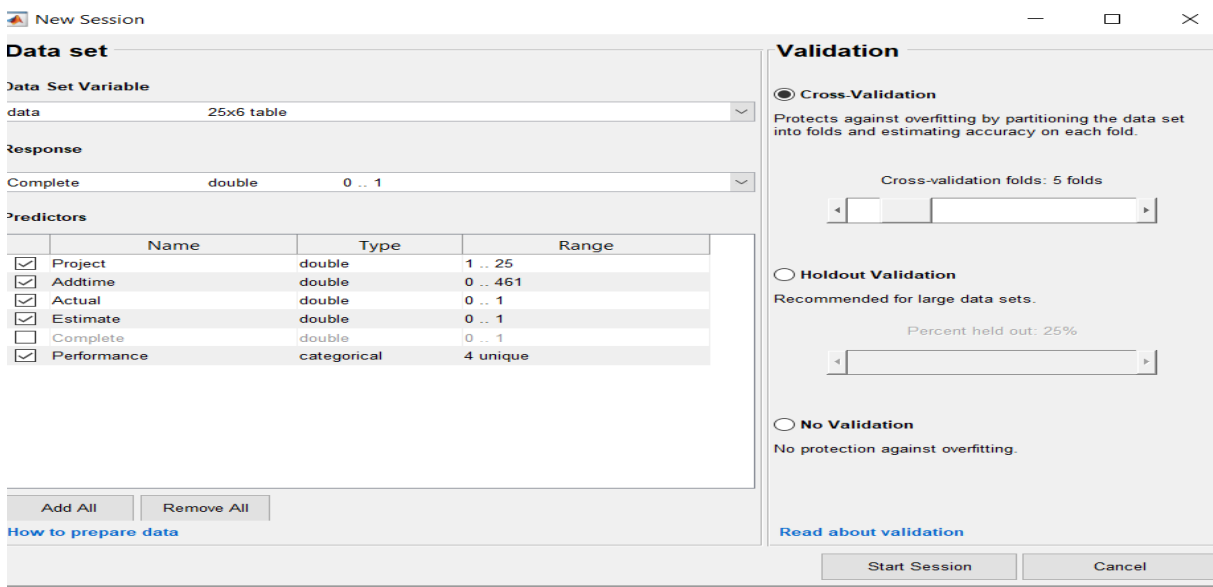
New Session

Data set

Data Set Variable

data 25x6 table

Response

Complete double 0 .. 1

Predictors

| | Name | Type | Range |
|---|---|---|---|
| ☑ | Project | double | 1 .. 25 |
| ☑ | Addtime | double | 0 .. 461 |
| ☑ | Actual | double | 0 .. 1 |
| ☑ | Estimate | double | 0 .. 1 |
| ☐ | Complete | double | 0 .. 1 |
| ☑ | Performance | categorical | 4 unique |

Add All   Remove All

How to prepare data

Validation

Cross-Validation

Protects against overfitting by partitioning the data set into folds and estimating accuracy on each fold.

Cross-validation folds: 5 folds

Holdout Validation

Recommended for large data sets.

Percent held out: 25%

No Validation

No protection against overfitting.

Read about validation

Start Session   Cancel